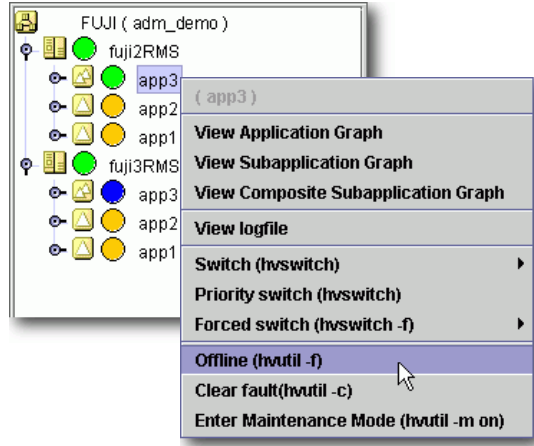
FUJI ( adm_demo )

fuji2RMS

app3

app2

app1

fuji3RMS

app3

app2

app1

( app3 )

View Application Graph

View Subapplication Graph

View Composite Subapplication Graph

View logfile

Switch (hvswitch)

Priority switch (hvswitch)

Forced switch (hvswitch -f)

Offline (hvutil -f)

Clear fault(hvutil -c)

Enter Maintenance Mode (hvutil -m on)